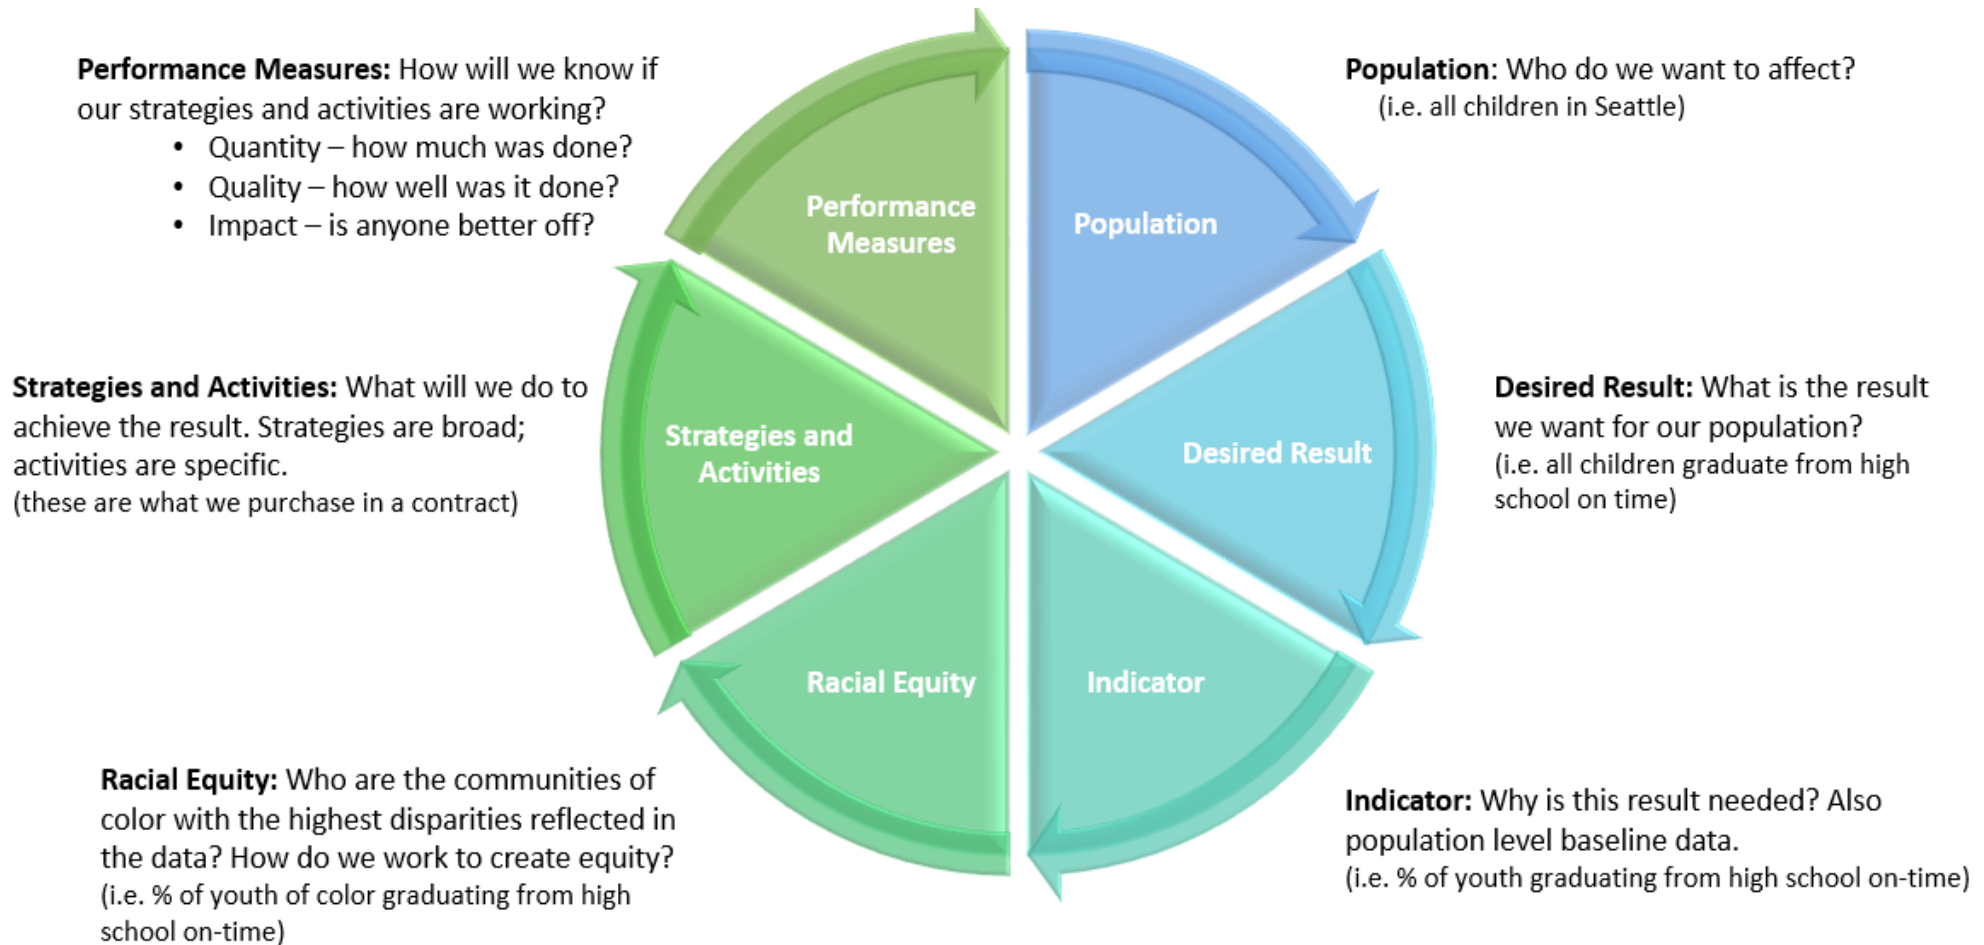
**Performance Measures:** How will we know if our strategies and activities are working?
- Quantity – how much was done?
- Quality – how well was it done?
- Impact – is anyone better off?

**Population**: Who do we want to affect? (i.e. all children in Seattle)

Performance Measures

Population

Strategies and Activities

Desired Result

Racial Equity

Indicator

**Strategies and Activities:** What will we do to achieve the result. Strategies are broad; activities are specific. (these are what we purchase in a contract)

**Desired Result:** What is the result we want for our population? (i.e. all children graduate from high school on time)

**Racial Equity:** Who are the communities of color with the highest disparities reflected in the data? How do we work to create equity? (i.e. % of youth of color graduating from high school on-time)

**Indicator:** Why is this result needed? Also population level baseline data. (i.e. % of youth graduating from high school on-time)